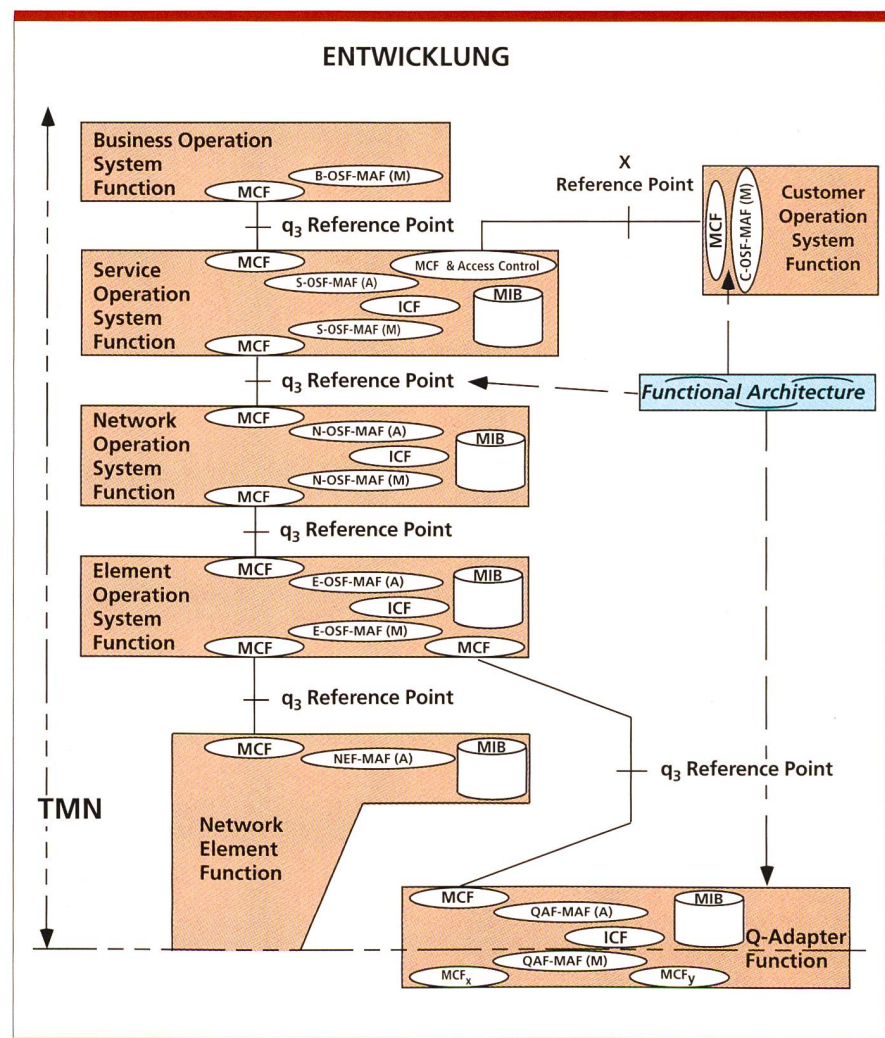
ENTWICKLUNG

Business Operation System Function
B-OSF-MAF (M)
MCF

X
Reference Point

Customer Operation System Function
MCF
C-OSF-MAF (M)

$q_3$ Reference Point

Service Operation System Function
MCF
MCF & Access Control
S-OSF-MAF (A)
ICF
MIB
S-OSF-MAF (M)
MCF

$q_3$ Reference Point

Functional Architecture

Network Operation System Function
MCF
N-OSF-MAF (A)
MIB
ICF
N-OSF-MAF (M)
MCF

$q_3$ Reference Point

Element Operation System Function
MCF
E-OSF-MAF (A)
MIB
ICF
E-OSF-MAF (M)
MCF
MCF

$q_3$ Reference Point

MCF
NEF-MAF (A)
MIB

$q_3$ Reference Point

TMN

Network Element Function

MCF
QAF-MAF (A)
MIB
ICF
Q-Adapter Function
QAF-MAF (M)
$MCF_x$
$MCF_y$